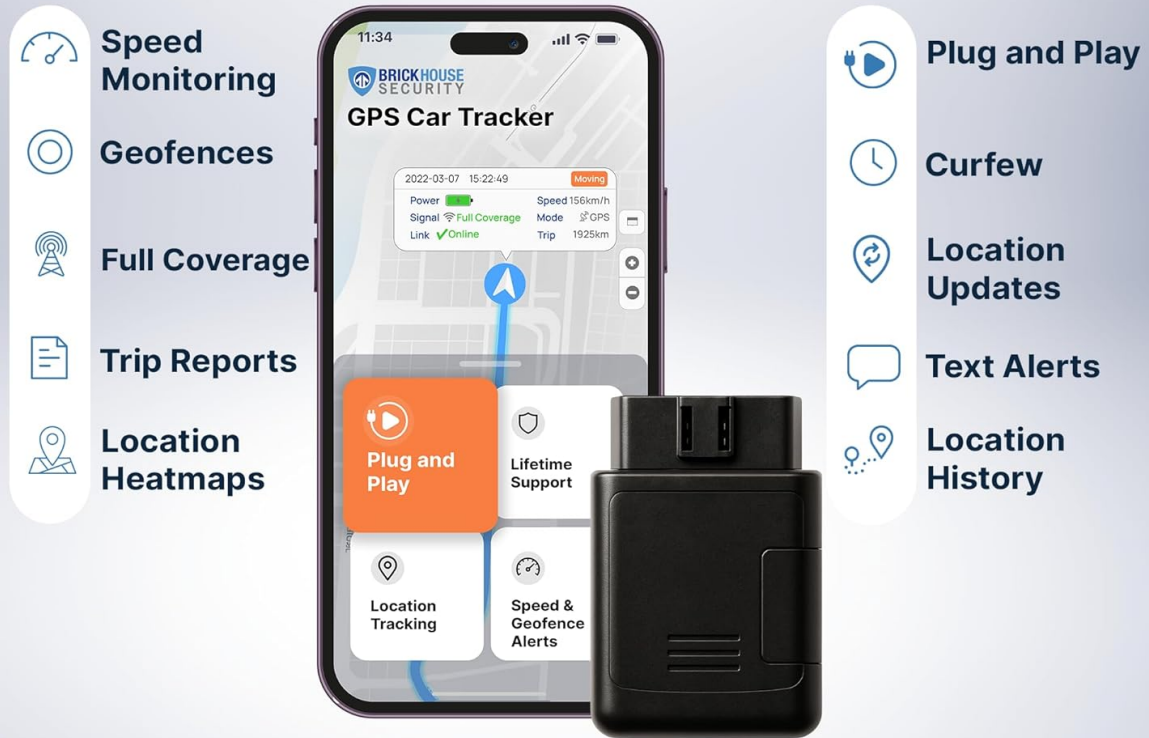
Speed Monitoring

Geofences

Full Coverage

Trip Reports

Location Heatmaps

11:34

BRICKHOUSE SECURITY

GPS Car Tracker

2022-03-07 15:22:49 Moving

Power Speed 156km/h

Signal Full Coverage Mode GPS

Link Online Trip 1925km

Plug and Play

Lifetime Support

Location Tracking

Speed & Geofence Alerts

Plug and Play

Curfew

Location Updates

Text Alerts

Location History